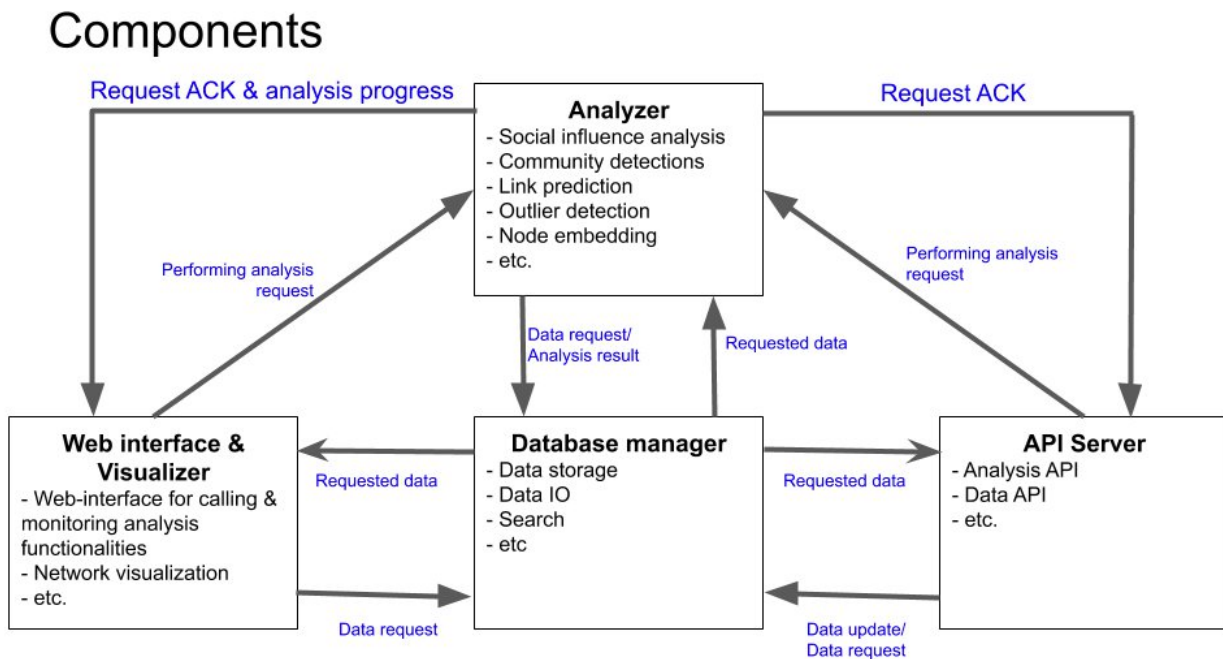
Components

Request ACK & analysis progress

Analyzer
- Social influence analysis
- Community detections
- Link prediction
- Outlier detection
- Node embedding
- etc.

Request ACK

Performing analysis request

Performing analysis request

Data request/ Analysis result

Requested data

Web interface & Visualizer
- Web-interface for calling & monitoring analysis functionalities
- Network visualization
- etc.

Requested data

Database manager
- Data storage
- Data IO
- Search
- etc

Requested data

API Server
- Analysis API
- Data API
- etc.

Data request

Data update/ Data request